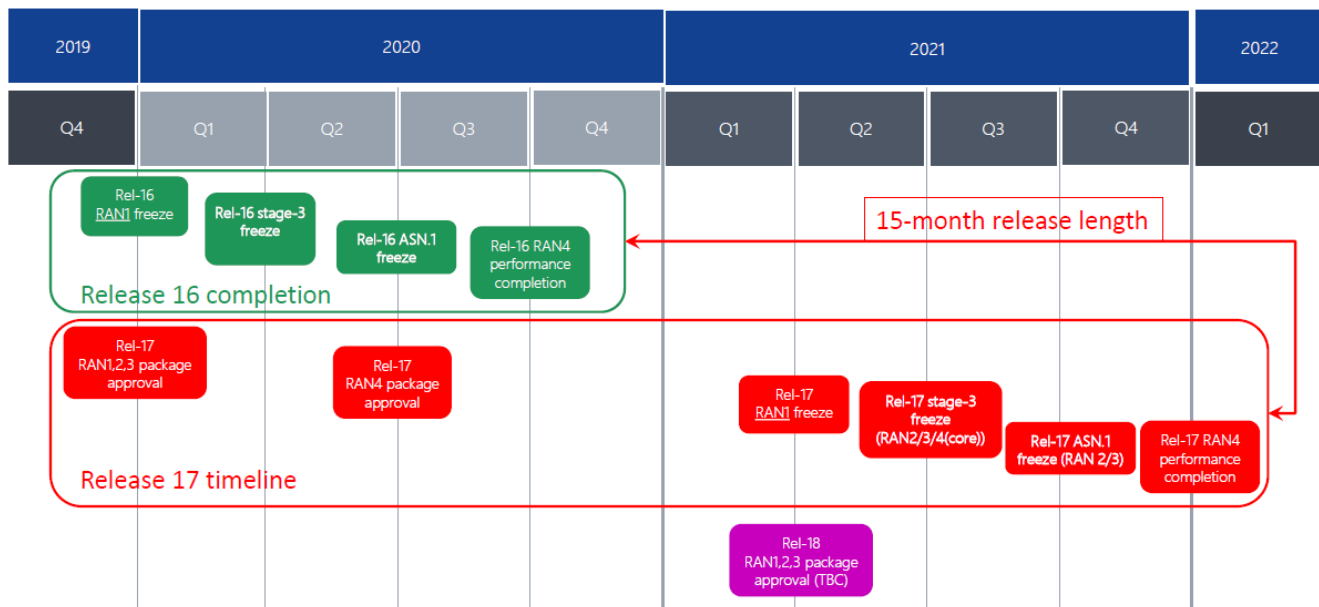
| 2019 | 2020 | | | | 2021 | | | | 2022 |
|---|---|---|---|---|---|---|---|---|---|
| Q4 | Q1 | Q2 | Q3 | Q4 | Q1 | Q2 | Q3 | Q4 | Q1 |

Rel-16 RAN1 freeze

Rel-16 stage-3 freeze

Rel-16 ASN.1 freeze

Rel-16 RAN4 performance completion

Release 16 completion

15-month release length

Rel-17 RAN1,2,3 package approval

Rel-17 RAN4 package approval

Rel-17 RAN1 freeze

Rel-17 stage-3 freeze (RAN2/3/4(core))

Rel-17 ASN.1 freeze (RAN 2/3)

Rel-17 RAN4 performance completion

Release 17 timeline

Rel-18 RAN1,2,3 package approval (TBC)